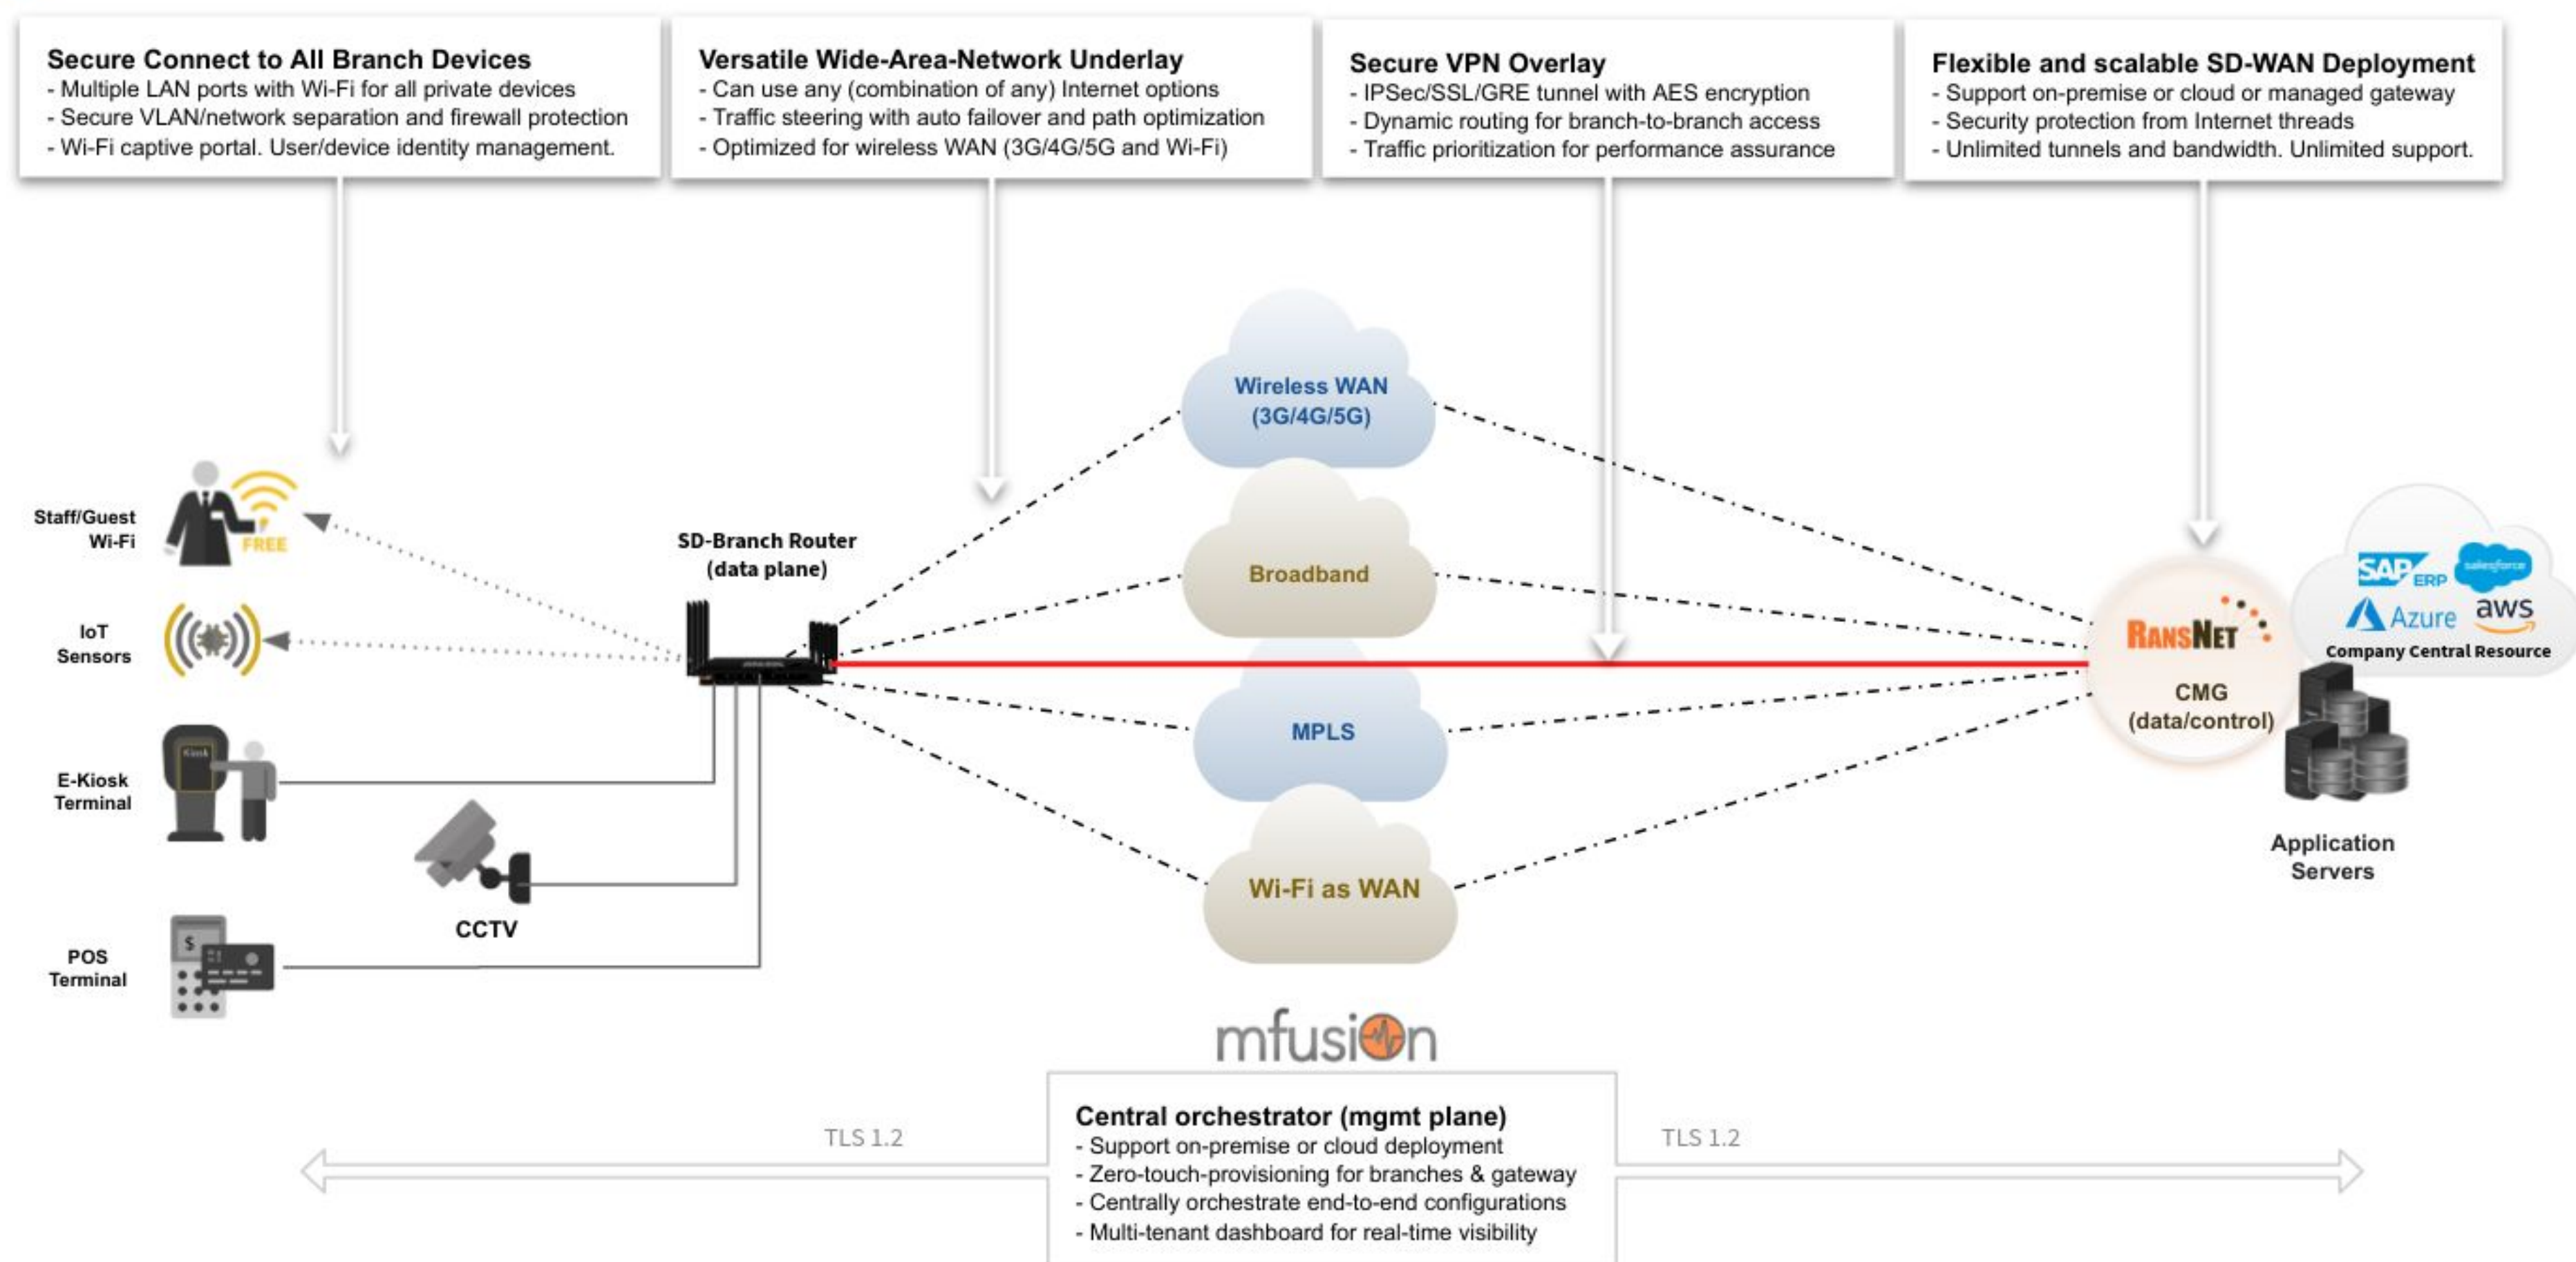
Secure Connect to All Branch Devices
- Multiple LAN ports with Wi-Fi for all private devices
- Secure VLAN/network separation and firewall protection
- Wi-Fi captive portal. User/device identity management.

Versatile Wide-Area-Network Underlay
- Can use any (combination of any) Internet options
- Traffic steering with auto failover and path optimization
- Optimized for wireless WAN (3G/4G/5G and Wi-Fi)

Secure VPN Overlay
- IPSec/SSL/GRE tunnel with AES encryption
- Dynamic routing for branch-to-branch access
- Traffic prioritization for performance assurance

Flexible and scalable SD-WAN Deployment
- Support on-premise or cloud or managed gateway
- Security protection from Internet threads
- Unlimited tunnels and bandwidth. Unlimited support.

Staff/Guest Wi-Fi

FREE

IoT Sensors

E-Kiosk Terminal

Kiosk

CCTV

POS Terminal

SD-Branch Router (data plane)

Wireless WAN (3G/4G/5G)

Broadband

MPLS

Wi-Fi as WAN

RANSNET

CMG (data/control)

SAP ERP

salesforce

Azure

aws

Company Central Resource

Application Servers

mfusion

TLS 1.2

Central orchestrator (mgmt plane)
- Support on-premise or cloud deployment
- Zero-touch-provisioning for branches & gateway
- Centrally orchestrate end-to-end configurations
- Multi-tenant dashboard for real-time visibility

TLS 1.2